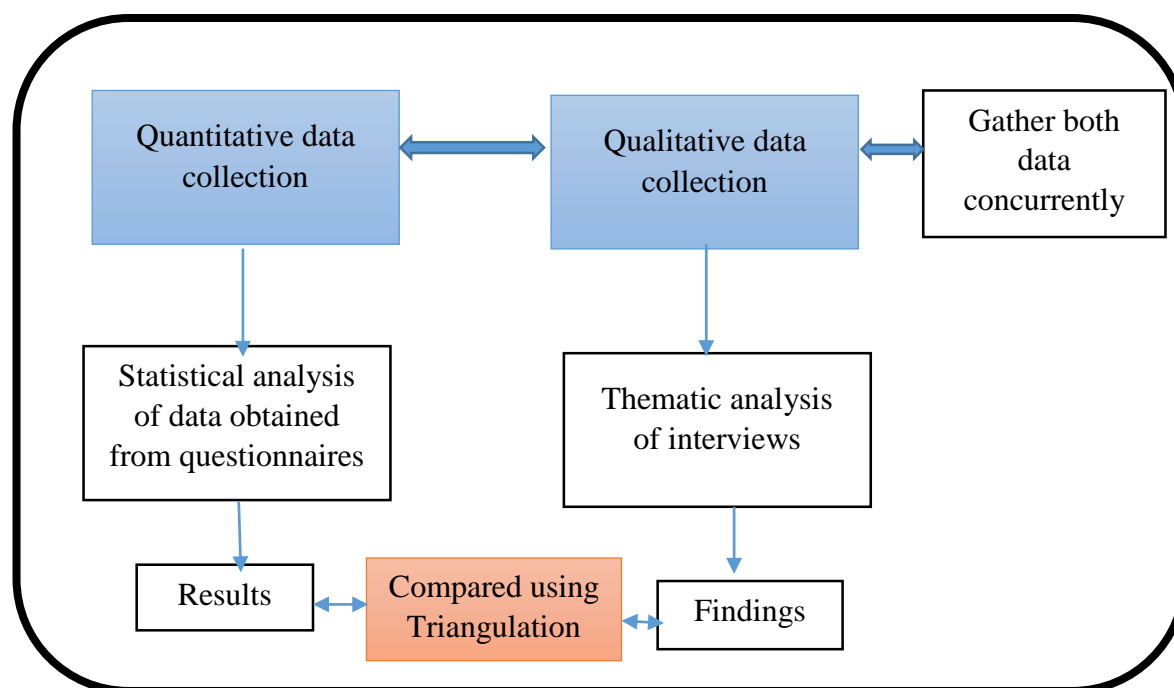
Quantitative data collection

Qualitative data collection

Gather both data concurrently

Statistical analysis of data obtained from questionnaires

Thematic analysis of interviews

Results

Compared using Triangulation

Findings